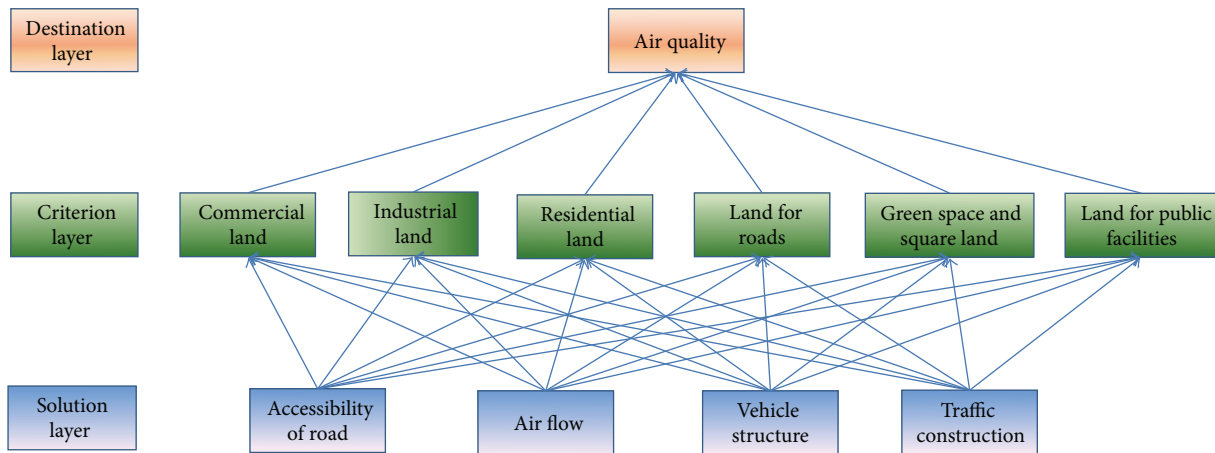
Destination layer

Air quality

Criterion layer

Commercial land

Industrial land

Residential land

Land for roads

Green space and square land

Land for public facilities

Solution layer

Accessibility of road

Air flow

Vehicle structure

Traffic construction